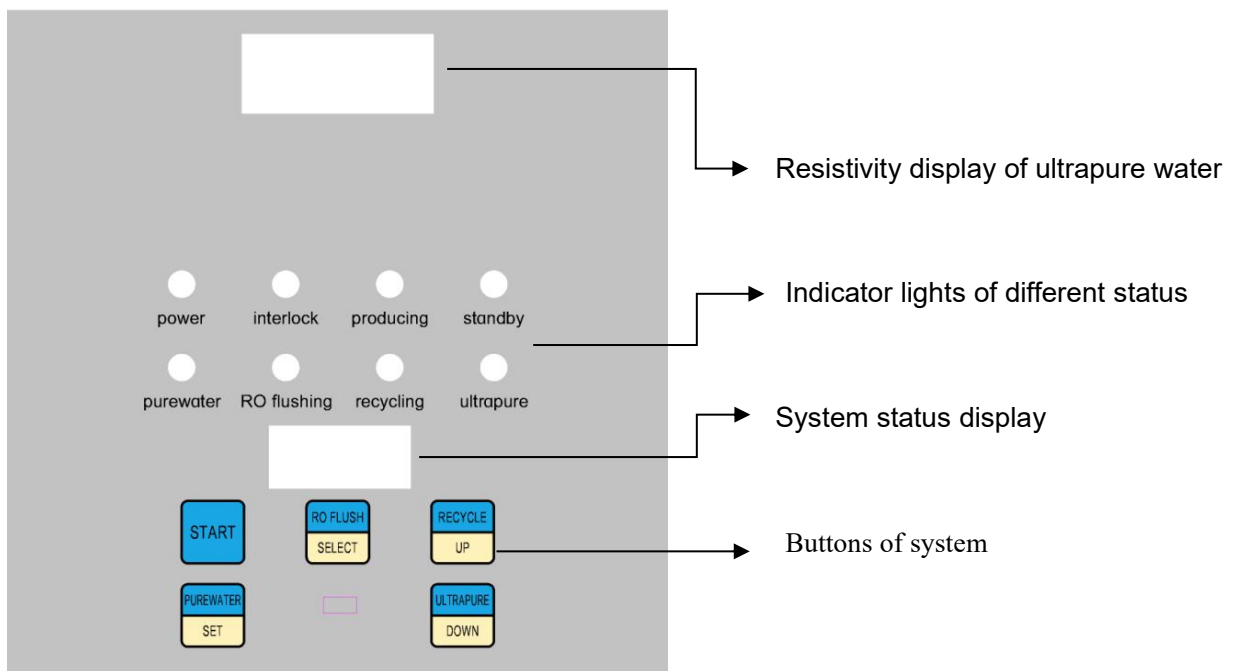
Resistivity display of ultrapure water

power interlock producing standby

Indicator lights of different status

purewater RO flushing recycling ultrapure

System status display

START

RO FLUSH
SELECT

RECYCLE
UP

Buttons of system

PUREWATER
SET

ULTRAPURE
DOWN